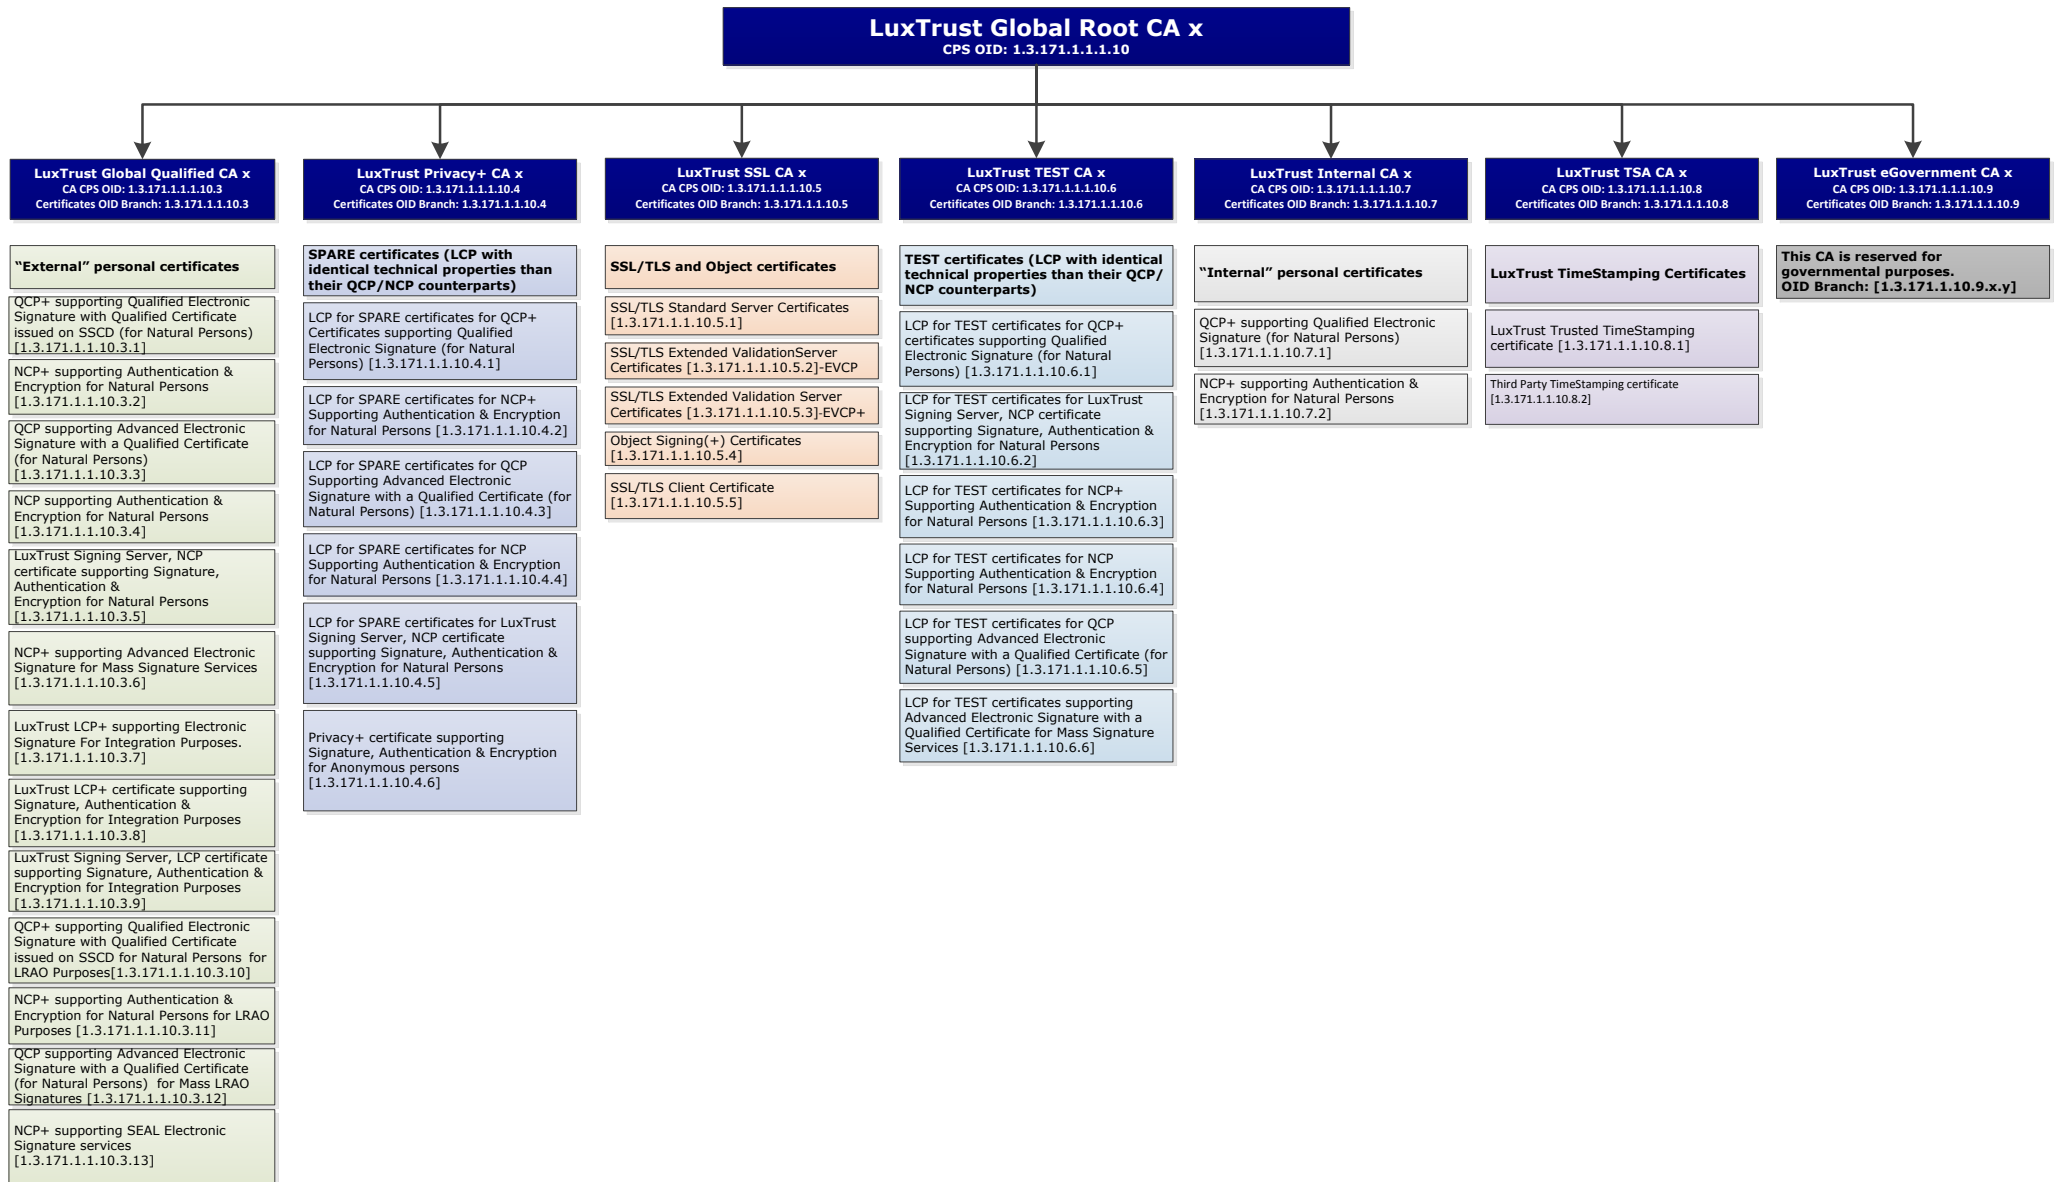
LuxTrust Global Root CA x
CPS OID: 1.3.171.1.1.1.10

LuxTrust Global Qualified CA x
CA CPS OID: 1.3.171.1.1.1.10.3
Certificates OID Branch: 1.3.171.1.1.10.3

"External" personal certificates

QCP+ supporting Qualified Electronic Signature with Qualified Certificate issued on SSCD (for Natural Persons) [1.3.171.1.1.10.3.1]

NCP+ supporting Authentication & Encryption for Natural Persons [1.3.171.1.1.10.3.2]

QCP supporting Advanced Electronic Signature with a Qualified Certificate (for Natural Persons) [1.3.171.1.1.10.3.3]

NCP supporting Authentication & Encryption for Natural Persons [1.3.171.1.1.10.3.4]

LuxTrust Signing Server, NCP certificate supporting Signature, Authentication & Encryption for Natural Persons [1.3.171.1.1.10.3.5]

NCP+ supporting Advanced Electronic Signature for Mass Signature Services [1.3.171.1.1.10.3.6]

LuxTrust LCP+ supporting Electronic Signature For Integration Purposes. [1.3.171.1.1.10.3.7]

LuxTrust LCP+ certificate supporting Signature, Authentication & Encryption for Integration Purposes [1.3.171.1.1.10.3.8]

LuxTrust Signing Server, LCP certificate supporting Signature, Authentication & Encryption for Integration Purposes [1.3.171.1.1.10.3.9]

QCP+ supporting Qualified Electronic Signature with Qualified Certificate issued on SSCD for Natural Persons for LRAO Purposes[1.3.171.1.1.10.3.10]

NCP+ supporting Authentication & Encryption for Natural Persons for LRAO Purposes [1.3.171.1.1.10.3.11]

QCP supporting Advanced Electronic Signature with a Qualified Certificate (for Natural Persons) for Mass LRAO Signatures [1.3.171.1.1.10.3.12]

NCP+ supporting SEAL Electronic Signature services [1.3.171.1.1.10.3.13]

LuxTrust Privacy+ CA x
CA CPS OID: 1.3.171.1.1.1.10.4
Certificates OID Branch: 1.3.171.1.1.10.4

SPARE certificates (LCP with identical technical properties than their QCP/NCP counterparts)

LCP for SPARE certificates for QCP+ Certificates supporting Qualified Electronic Signature (for Natural Persons) [1.3.171.1.1.10.4.1]

LCP for SPARE certificates for NCP+ Supporting Authentication & Encryption for Natural Persons [1.3.171.1.1.10.4.2]

LCP for SPARE certificates for QCP Supporting Advanced Electronic Signature with a Qualified Certificate (for Natural Persons) [1.3.171.1.1.10.4.3]

LCP for SPARE certificates for NCP Supporting Authentication & Encryption for Natural Persons [1.3.171.1.1.10.4.4]

LCP for SPARE certificates for LuxTrust Signing Server, NCP certificate supporting Signature, Authentication & Encryption for Natural Persons [1.3.171.1.1.10.4.5]

Privacy+ certificate supporting Signature, Authentication & Encryption for Anonymous persons [1.3.171.1.1.10.4.6]

LuxTrust SSL CA x
CA CPS OID: 1.3.171.1.1.1.10.5
Certificates OID Branch: 1.3.171.1.1.10.5

SSL/TLS and Object certificates

SSL/TLS Standard Server Certificates [1.3.171.1.1.10.5.1]

SSL/TLS Extended ValidationServer Certificates [1.3.171.1.1.10.5.2]-EVCP

SSL/TLS Extended Validation Server Certificates [1.3.171.1.1.10.5.3]-EVCP+

Object Signing(+) Certificates [1.3.171.1.1.10.5.4]

SSL/TLS Client Certificate [1.3.171.1.1.10.5.5]

LuxTrust TEST CA x
CA CPS OID: 1.3.171.1.1.1.10.6
Certificates OID Branch: 1.3.171.1.1.10.6

TEST certificates (LCP with identical technical properties than their QCP/ NCP counterparts)

LCP for TEST certificates for QCP+ certificates supporting Qualified Electronic Signature (for Natural Persons) [1.3.171.1.1.10.6.1]

LCP for TEST certificates for LuxTrust Signing Server, NCP certificate supporting Signature, Authentication & Encryption for Natural Persons [1.3.171.1.1.10.6.2]

LCP for TEST certificates for NCP+ Supporting Authentication & Encryption for Natural Persons [1.3.171.1.1.10.6.3]

LCP for TEST certificates for NCP Supporting Authentication & Encryption for Natural Persons [1.3.171.1.1.10.6.4]

LCP for TEST certificates for QCP supporting Advanced Electronic Signature with a Qualified Certificate (for Natural Persons) [1.3.171.1.1.10.6.5]

LCP for TEST certificates supporting Advanced Electronic Signature with a Qualified Certificate for Mass Signature Services [1.3.171.1.1.10.6.6]

LuxTrust Internal CA x
CA CPS OID: 1.3.171.1.1.1.10.7
Certificates OID Branch: 1.3.171.1.1.10.7

"Internal" personal certificates

QCP+ supporting Qualified Electronic Signature (for Natural Persons) [1.3.171.1.1.10.7.1]

NCP+ supporting Authentication & Encryption for Natural Persons [1.3.171.1.1.10.7.2]

LuxTrust TSA CA x
CA CPS OID: 1.3.171.1.1.1.10.8
Certificates OID Branch: 1.3.171.1.1.10.8

LuxTrust TimeStamping Certificates

LuxTrust Trusted TimeStamping certificate [1.3.171.1.1.10.8.1]

Third Party TimeStamping certificate [1.3.171.1.1.10.8.2]

LuxTrust eGovernment CA x
CA CPS OID: 1.3.171.1.1.1.10.9
Certificates OID Branch: 1.3.171.1.1.10.9

This CA is reserved for governmental purposes.
OID Branch: [1.3.171.1.10.9.x.y]